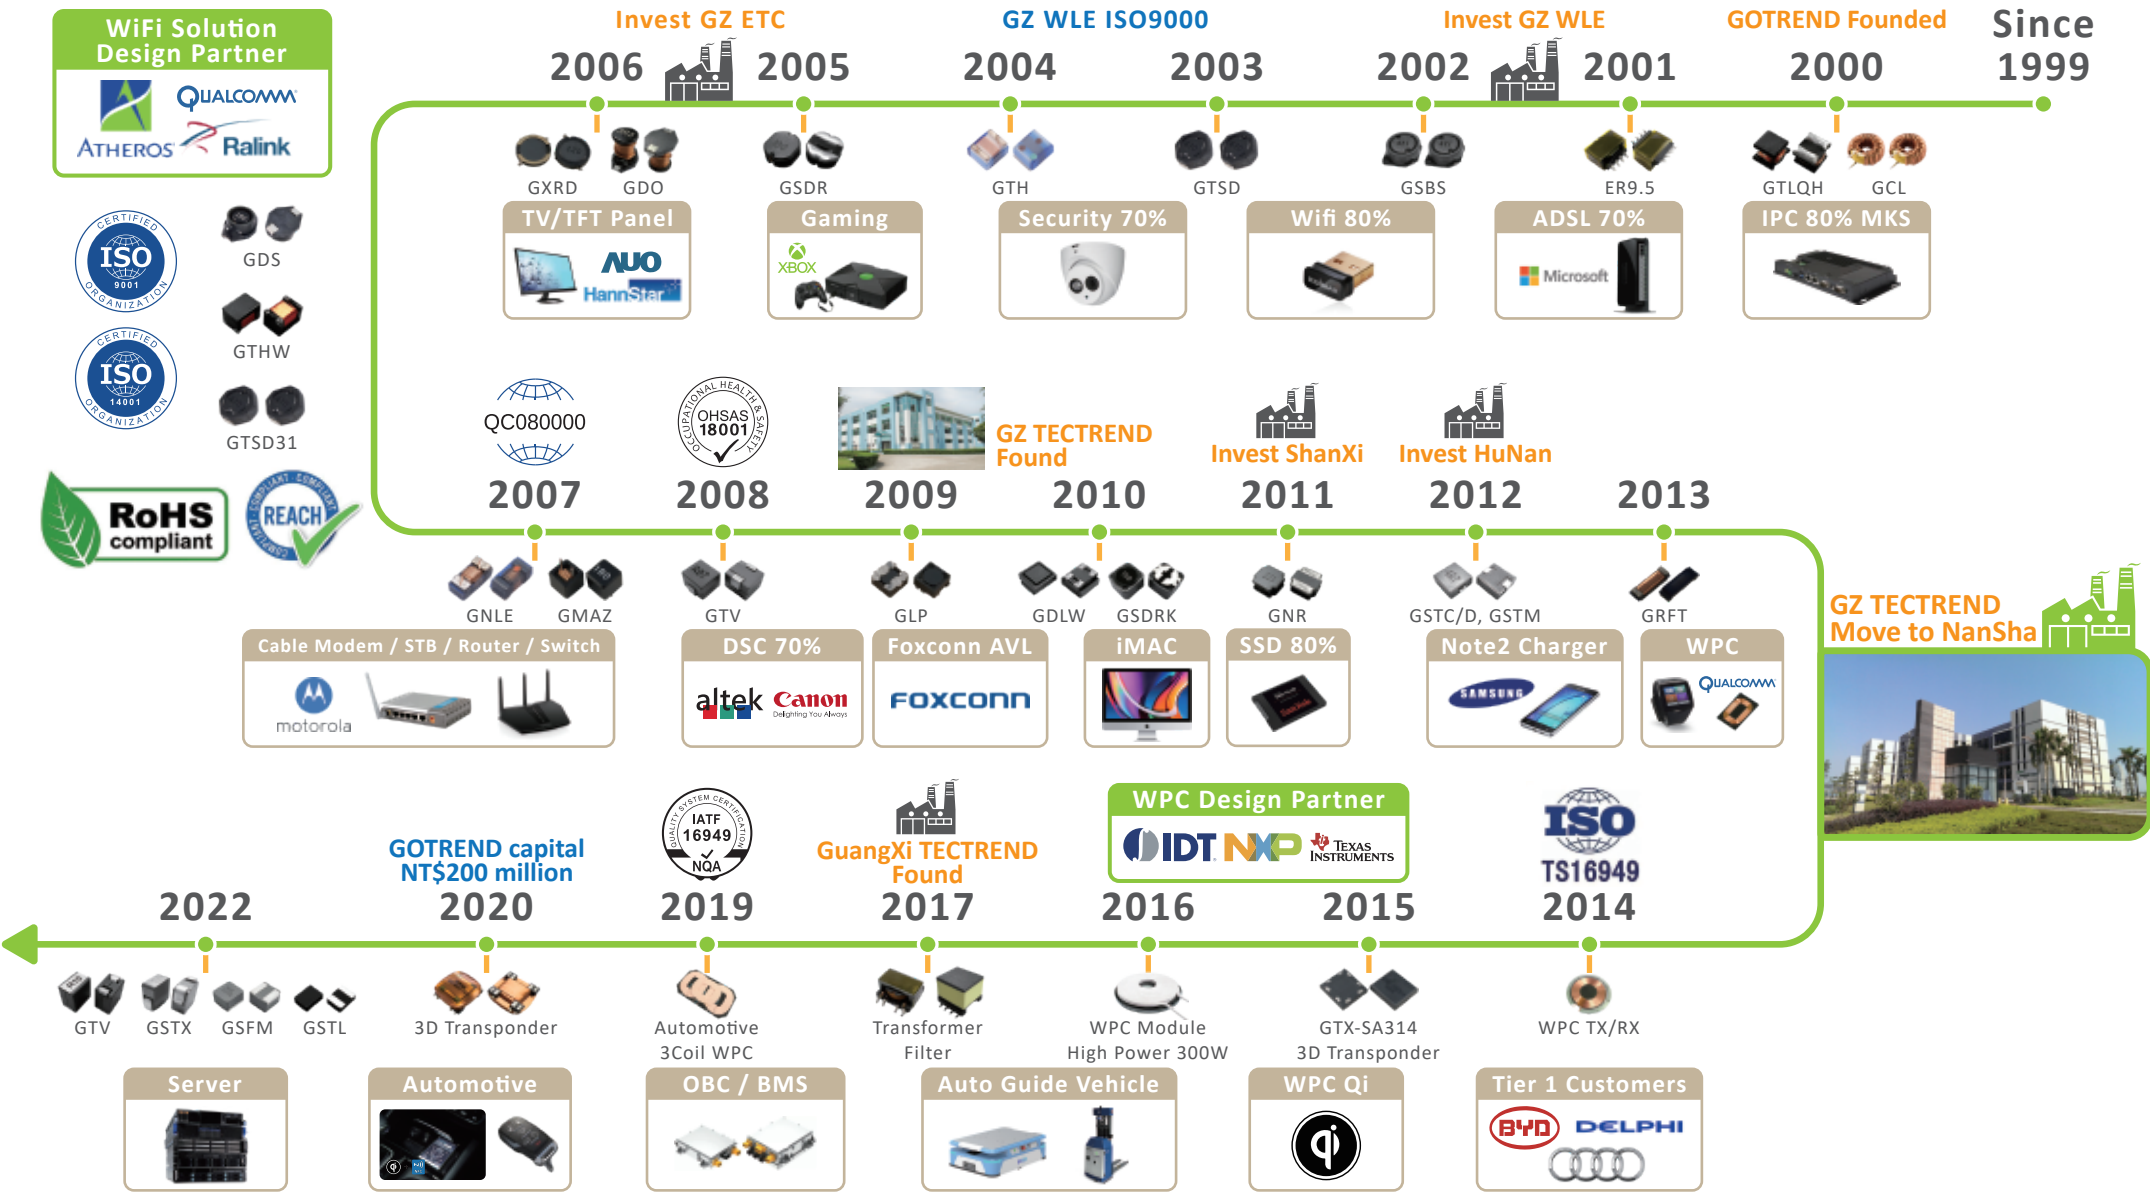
WiFi Solution Design Partner
QUALCOMM
ATHEROS
Ralink

CERTIFIED ISO 9001 ORGANIZATION
GDS
GTHW
CERTIFIED ISO 14001 ORGANIZATION
GTSD31
RoHS compliant
REACH

Invest GZ ETC
GZ WLE ISO9000
Invest GZ WLE
GOTREND Founded
Since 1999

2006 2005 2004 2003 2002 2001 2000 1999

GXRD GDO GSDR GTH GTSD GSBS ER9.5 GTLQH GCL

TV/TFT Panel
AUO
HannStar
Gaming
XBOX
Security 70%
Wifi 80%
ADSL 70%
Microsoft
IPC 80% MKS

QC080000
OHSAS 18001 OCCUPATIONAL HEALTH & SAFETY
GZ TECTREND Found
Invest ShanXi
Invest HuNan

2007 2008 2009 2010 2011 2012 2013

GNLE GMAZ GTV GLP GDLW GSDRK GNR GSTC/D, GSTM GRFT

Cable Modem / STB / Router / Switch
motorola
DSC 70%
altek
Canon Delighting You Always
Foxconn AVL
FOXCONN
iMAC
SSD 80%
Note2 Charger
SAMSUNG
WPC
QUALCOMM

GZ TECTREND Move to NanSha

GOTREND capital NT$200 million
IATF 16949 NQA QUALITY SYSTEM CERTIFICATION
GuangXi TECTREND Found
WPC Design Partner
IDT NXP TEXAS INSTRUMENTS
ISO TS16949

2022 2020 2019 2017 2016 2015 2014

GTV GSTX GSFM GSTL
3D Transponder
Automotive 3Coil WPC
Transformer Filter
WPC Module High Power 300W
GTX-SA314 3D Transponder
WPC TX/RX

Server
Automotive
OBC / BMS
Auto Guide Vehicle
WPC Qi
Tier 1 Customers
BYD
DELPHI